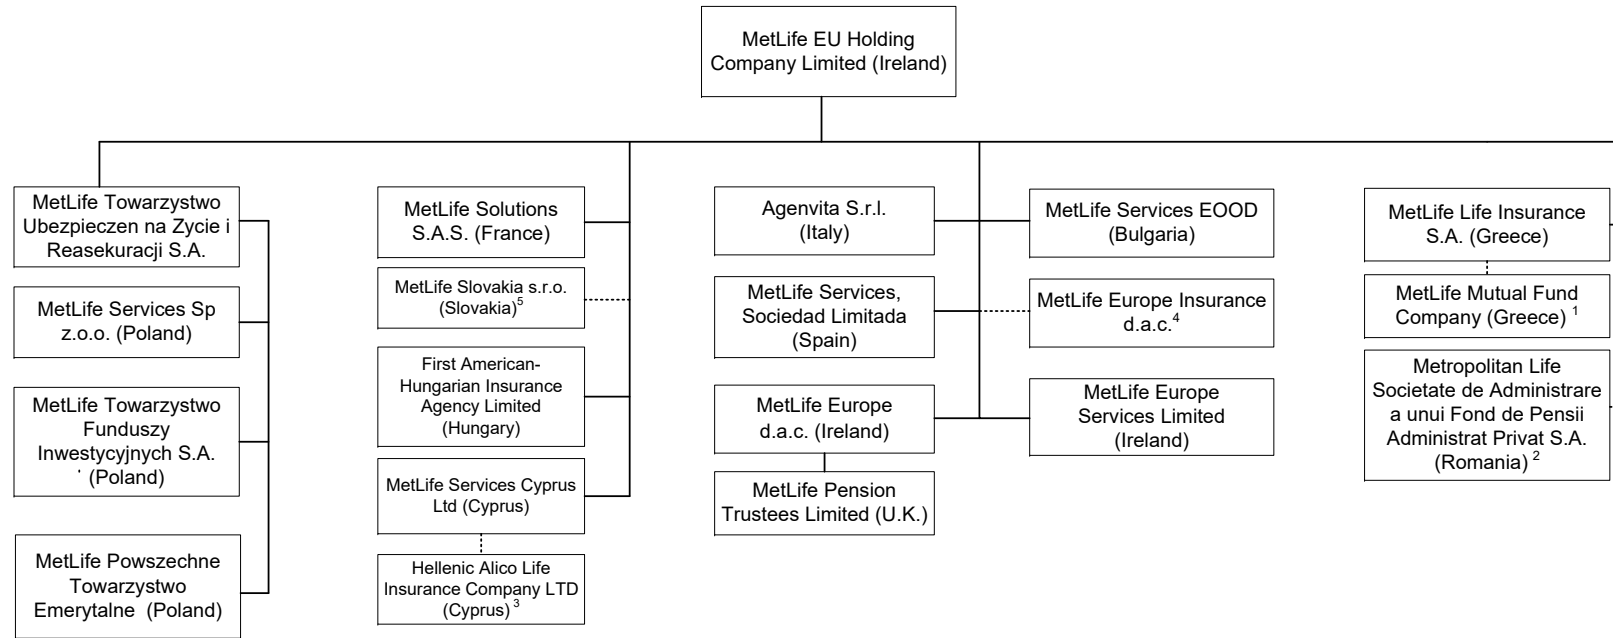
MetLife EU Holding Company Limited (Ireland)

MetLife Towarzystwo Ubezpieczen na Zycie i Reasekuracji S.A.

MetLife Services Sp z.o.o. (Poland)

MetLife Towarzystwo Funduszy Inwestycyjnych S.A. ' (Poland)

MetLife Powszechne Towarzystwo Emerytalne (Poland)

MetLife Solutions S.A.S. (France)

MetLife Slovakia s.r.o. (Slovakia)$^5$

First American-Hungarian Insurance Agency Limited (Hungary)

MetLife Services Cyprus Ltd (Cyprus)

Hellenic Alico Life Insurance Company LTD (Cyprus)$^3$

Agenvita S.r.l. (Italy)

MetLife Services, Sociedad Limitada (Spain)

MetLife Europe d.a.c. (Ireland)

MetLife Pension Trustees Limited (U.K.)

MetLife Services EOOD (Bulgaria)

MetLife Europe Insurance d.a.c.$^4$

MetLife Europe Services Limited (Ireland)

MetLife Life Insurance S.A. (Greece)

MetLife Mutual Fund Company (Greece)$^1$

Metropolitan Life Societate de Administrare a unui Fond de Pensii Administrat Privat S.A. (Romania)$^2$